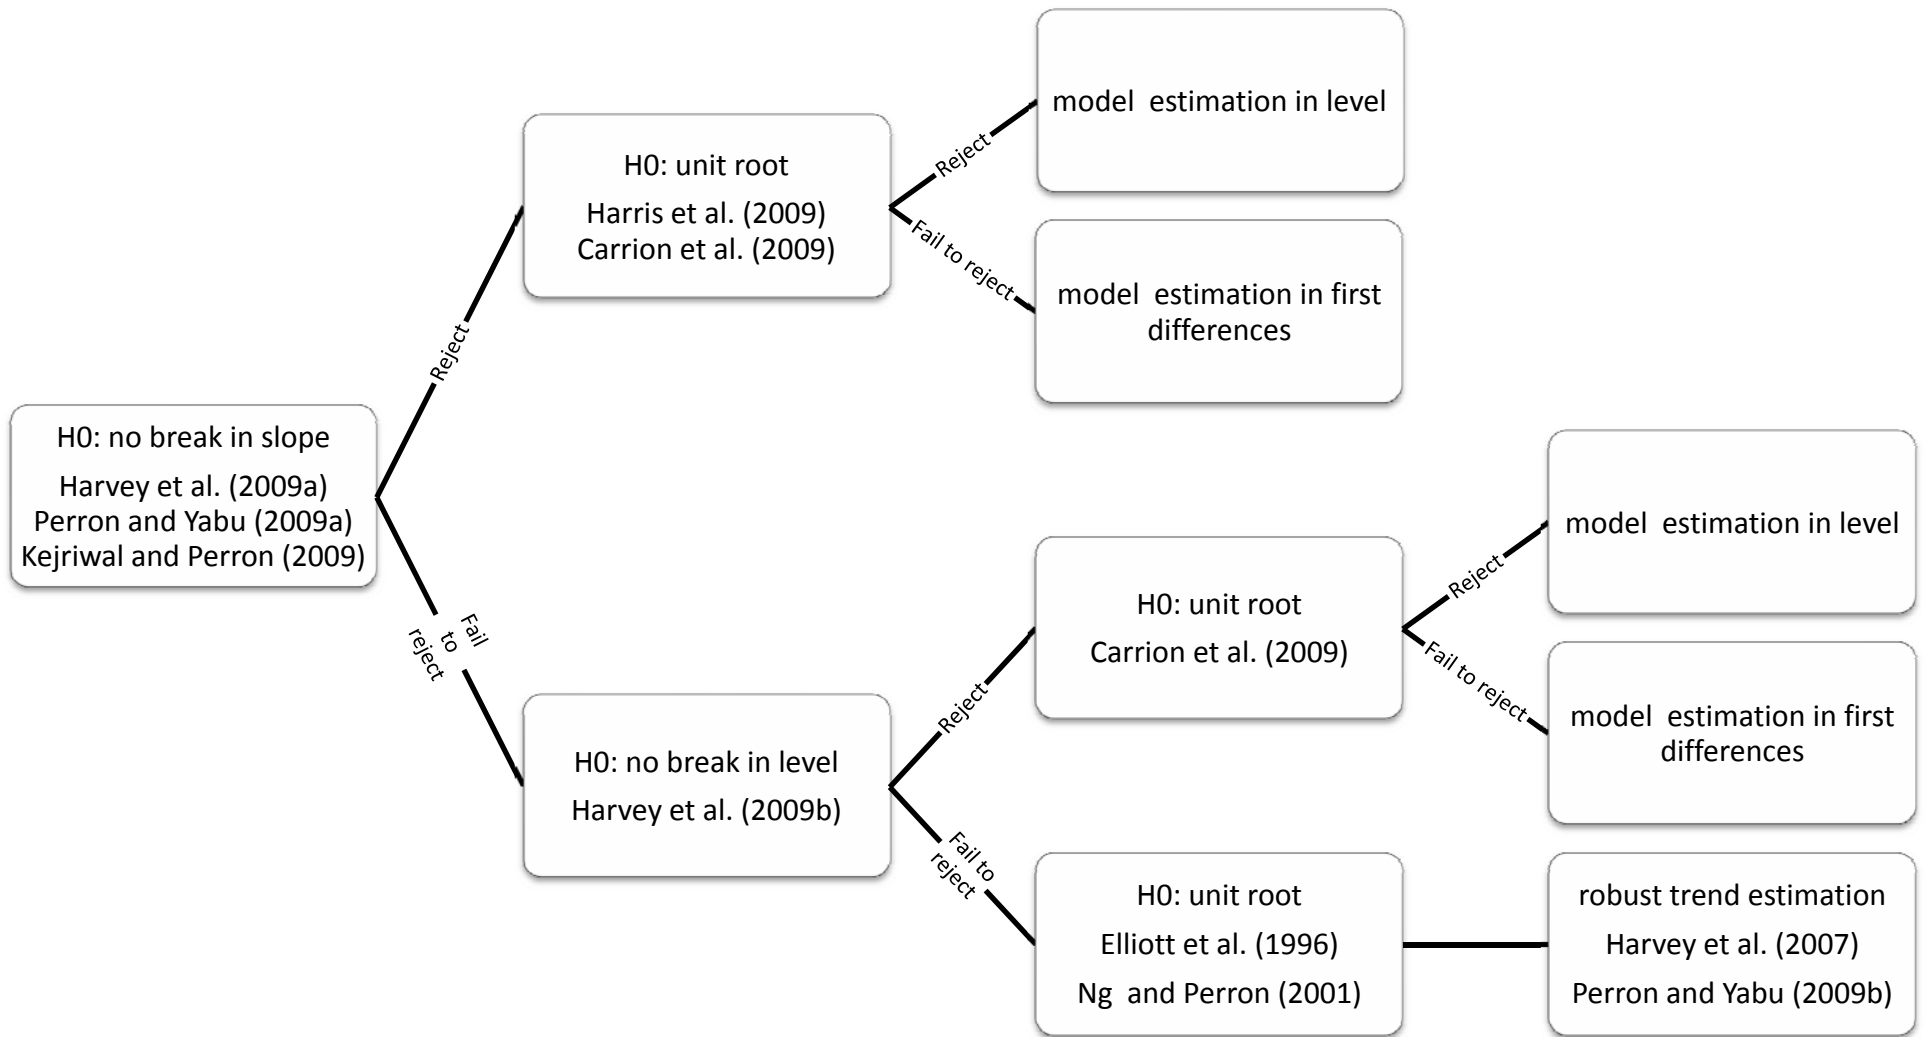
H0: no break in slope
Harvey et al. (2009a)
Perron and Yabu (2009a)
Kejriwal and Perron (2009)

Reject

H0: unit root
Harris et al. (2009)
Carrion et al. (2009)

Reject

model estimation in level

Fail to reject

model estimation in first differences

Fail to reject

H0: no break in level
Harvey et al. (2009b)

Reject

H0: unit root
Carrion et al. (2009)

Reject

model estimation in level

Fail to reject

model estimation in first differences

Fail to reject

H0: unit root
Elliott et al. (1996)
Ng and Perron (2001)

robust trend estimation
Harvey et al. (2007)
Perron and Yabu (2009b)